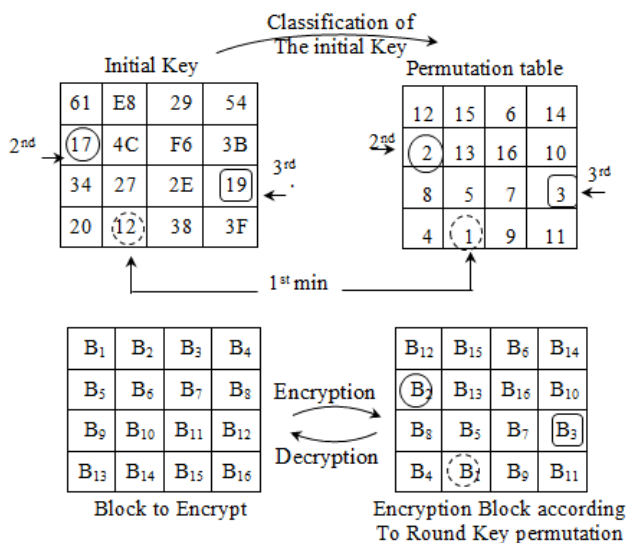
Classification of The initial Key

Initial Key

| 61 | E8 | 29 | 54 |
|---|---|---|---|
| 17 | 4C | F6 | 3B |
| 34 | 27 | 2E | 19 |
| 20 | 12 | 38 | 3F |

$2^{nd}$

$3^{rd}$

Permutation table

| 12 | 15 | 6 | 14 |
|---|---|---|---|
| 2 | 13 | 16 | 10 |
| 8 | 5 | 7 | 3 |
| 4 | 1 | 9 | 11 |

$2^{nd}$

$3^{rd}$

$1^{st}$ min

| $B_1$ | $B_2$ | $B_3$ | $B_4$ |
|---|---|---|---|
| $B_5$ | $B_6$ | $B_7$ | $B_8$ |
| $B_9$ | $B_{10}$ | $B_{11}$ | $B_{12}$ |
| $B_{13}$ | $B_{14}$ | $B_{15}$ | $B_{16}$ |

Block to Encrypt

Encryption

Decryption

| $B_{12}$ | $B_{15}$ | $B_6$ | $B_{14}$ |
|---|---|---|---|
| $B_2$ | $B_{13}$ | $B_{16}$ | $B_{10}$ |
| $B_8$ | $B_5$ | $B_7$ | $B_3$ |
| $B_4$ | $B_1$ | $B_9$ | $B_{11}$ |

Encryption Block according To Round Key permutation